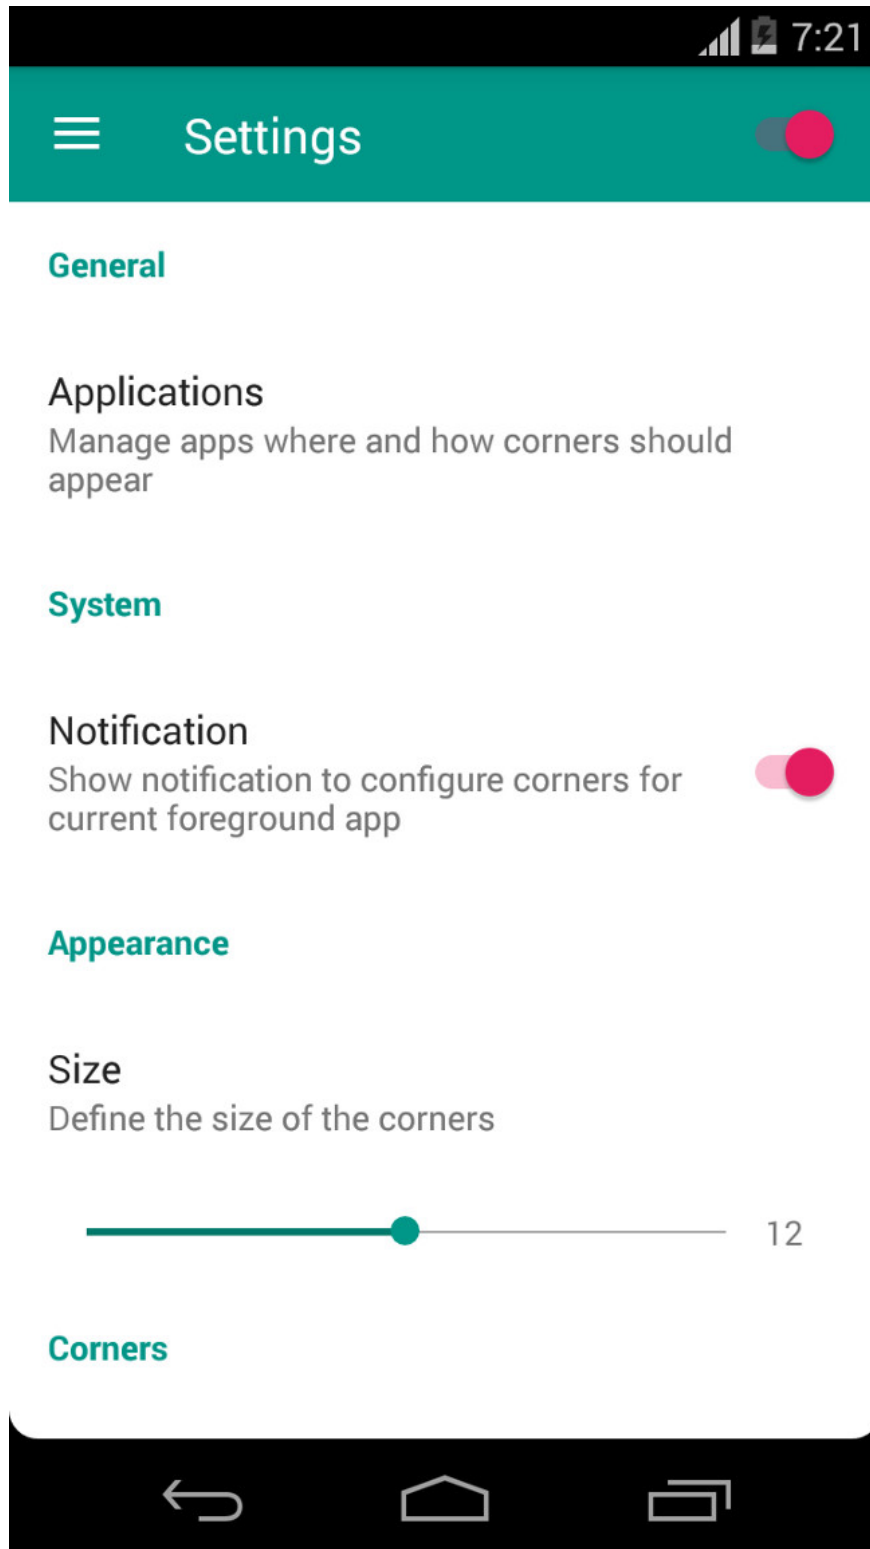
7:21

Settings

General

Applications
Manage apps where and how corners should appear

System

Notification
Show notification to configure corners for current foreground app

Appearance

Size
Define the size of the corners

12

Corners